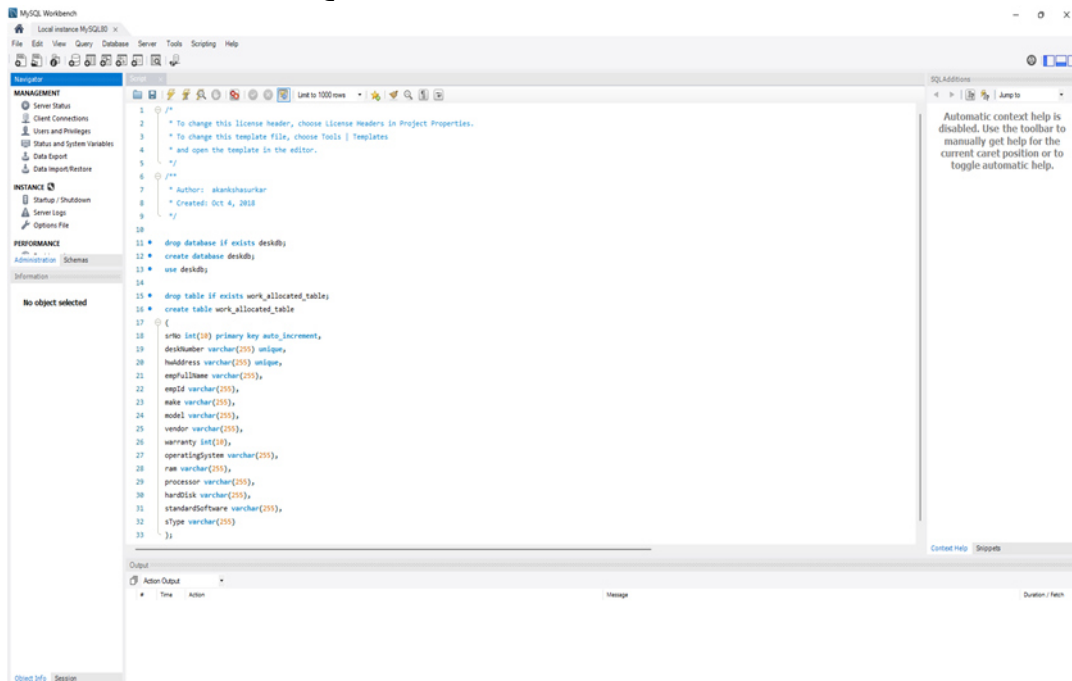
MySQL Workbench

Local instance MySQL80 ×

File Edit View Query Database Server Tools Scripting Help

Navigator

MANAGEMENT

Server Status

Client Connections

Users and Privileges

Status and System Variables

Data Export

Data Import/Restore

INSTANCE

Startup / Shutdown

Server Logs

Options File

PERFORMANCE

Administration Schemas

Information

No object selected

Object Info Session

Script

Limit to 1000 rows

1 /*
2 * To change this license header, choose License Headers in Project Properties.
3 * To change this template file, choose Tools | Templates
4 * and open the template in the editor.
5 */
6 /**
7 * Author: akankshasurkar
8 * Created: Oct 4, 2018
9 */
10
11 drop database if exists deskdb;
12 create database deskdb;
13 use deskdb;
14
15 drop table if exists work_allocated_table;
16 create table work_allocated_table
17 (
18 srNo int(10) primary key auto_increment,
19 deskNumber varchar(255) unique,
20 hwAddress varchar(255) unique,
21 empFullName varchar(255),
22 empId varchar(255),
23 make varchar(255),
24 model varchar(255),
25 vendor varchar(255),
26 warranty int(10),
27 operatingSystem varchar(255),
28 ram varchar(255),
29 processor varchar(255),
30 hardDisk varchar(255),
31 standardSoftware varchar(255),
32 sType varchar(255)
33 );

SQLAdditions

Jump to

Automatic context help is disabled. Use the toolbar to manually get help for the current caret position or to toggle automatic help.

Context Help Snippets

Output

Action Output

# Time Action Message Duration / Fetch